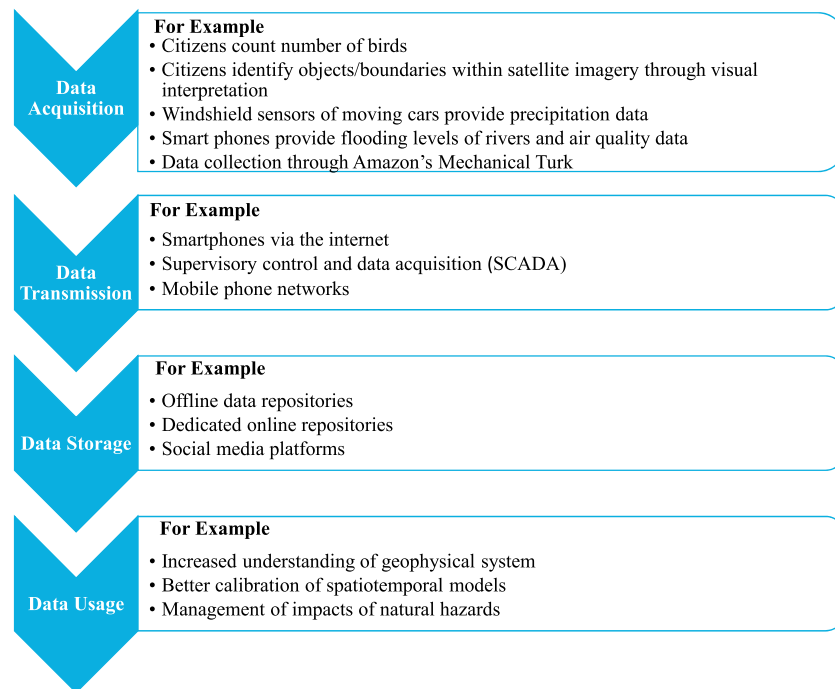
Data Acquisition

For Example
• Citizens count number of birds
• Citizens identify objects/boundaries within satellite imagery through visual interpretation
• Windshield sensors of moving cars provide precipitation data
• Smart phones provide flooding levels of rivers and air quality data
• Data collection through Amazon’s Mechanical Turk

Data Transmission

For Example
• Smartphones via the internet
• Supervisory control and data acquisition (SCADA)
• Mobile phone networks

Data Storage

For Example
• Offline data repositories
• Dedicated online repositories
• Social media platforms

Data Usage

For Example
• Increased understanding of geophysical system
• Better calibration of spatiotemporal models
• Management of impacts of natural hazards